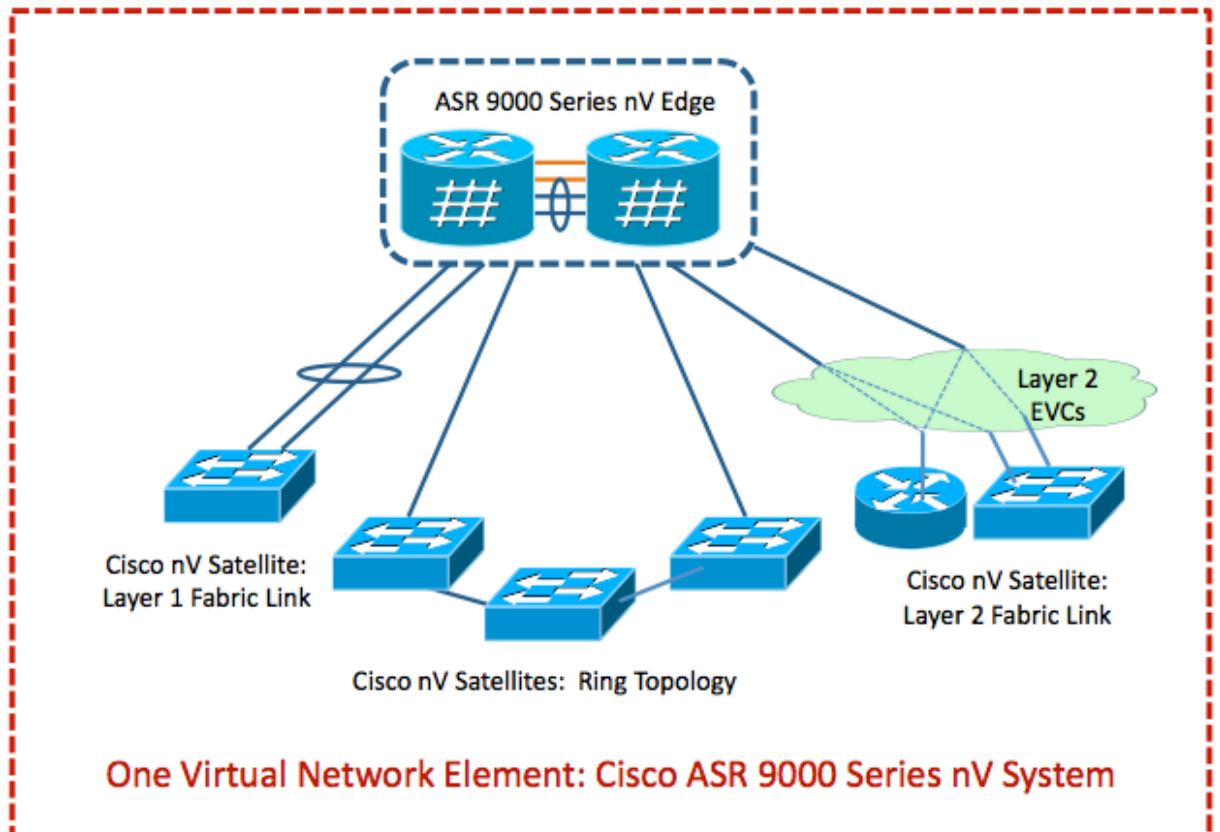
ASR 9000 Series nV Edge

Layer 2 EVCs

Cisco nV Satellite: Layer 1 Fabric Link

Cisco nV Satellite: Layer 2 Fabric Link

Cisco nV Satellites: Ring Topology

One Virtual Network Element: Cisco ASR 9000 Series nV System